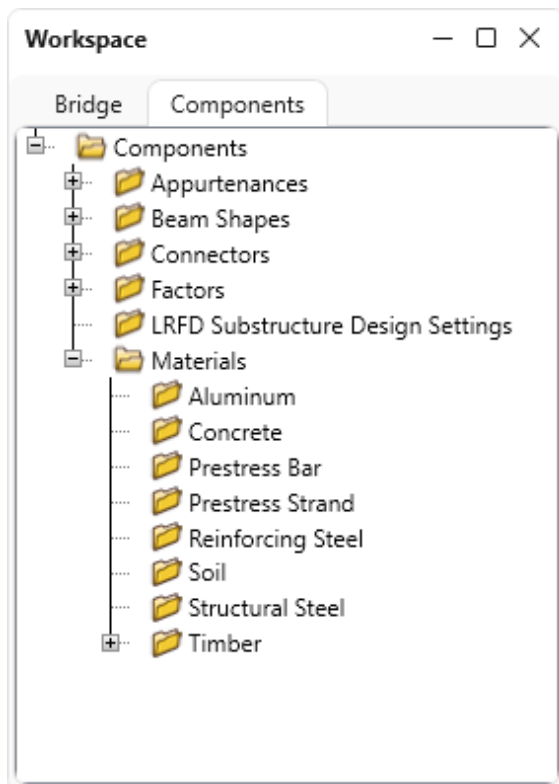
Workspace

Bridge Components

Components
Appurtenances
Beam Shapes
Connectors
Factors
LRFD Substructure Design Settings
Materials
Aluminum
Concrete
Prestress Bar
Prestress Strand
Reinforcing Steel
Soil
Structural Steel
Timber